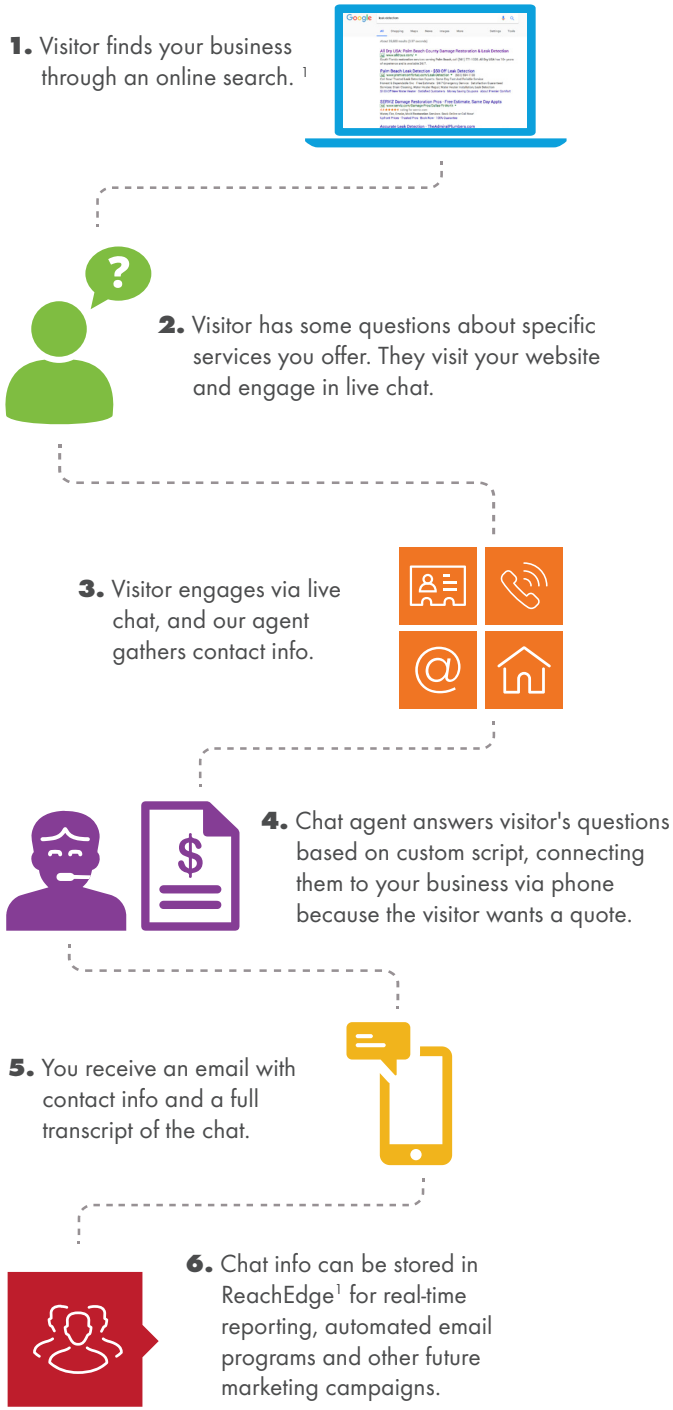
1. Visitor finds your business through an online search. $^1$

Google

2. Visitor has some questions about specific services you offer. They visit your website and engage in live chat.

3. Visitor engages via live chat, and our agent gathers contact info.

4. Chat agent answers visitor's questions based on custom script, connecting them to your business via phone because the visitor wants a quote.

5. You receive an email with contact info and a full transcript of the chat.

6. Chat info can be stored in ReachEdge$^1$ for real-time reporting, automated email programs and other future marketing campaigns.